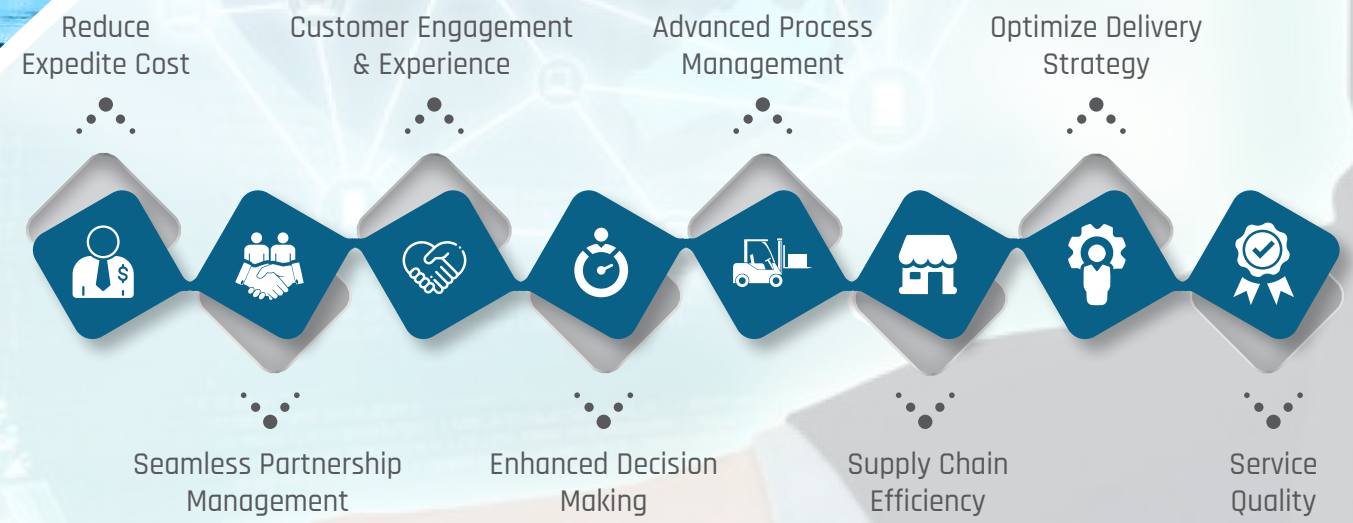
Reduce Expedite Cost

Customer Engagement & Experience

Advanced Process Management

Optimize Delivery Strategy

Seamless Partnership Management

Enhanced Decision Making

Supply Chain Efficiency

Service Quality